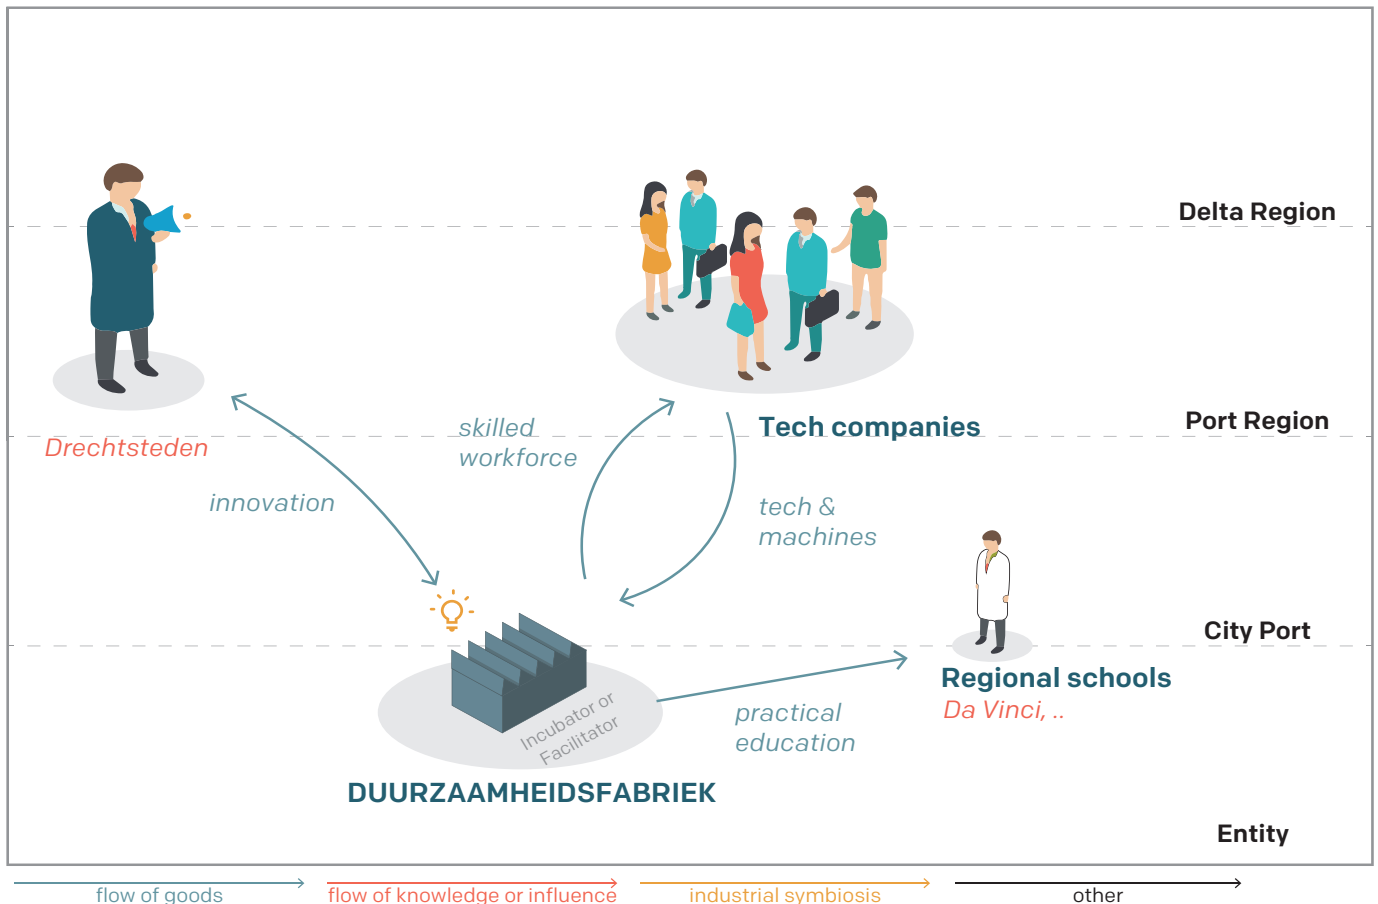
Delta Region

Port Region

City Port

Entity

Drechtsteden

innovation

skilled workforce

Tech companies

tech & machines

Regional schools
Da Vinci, ..

practical education

Incubator or Facilitator

DUURZAAMHEIDSFABRIEK

flow of goods
flow of knowledge or influence
industrial symbiosis
other